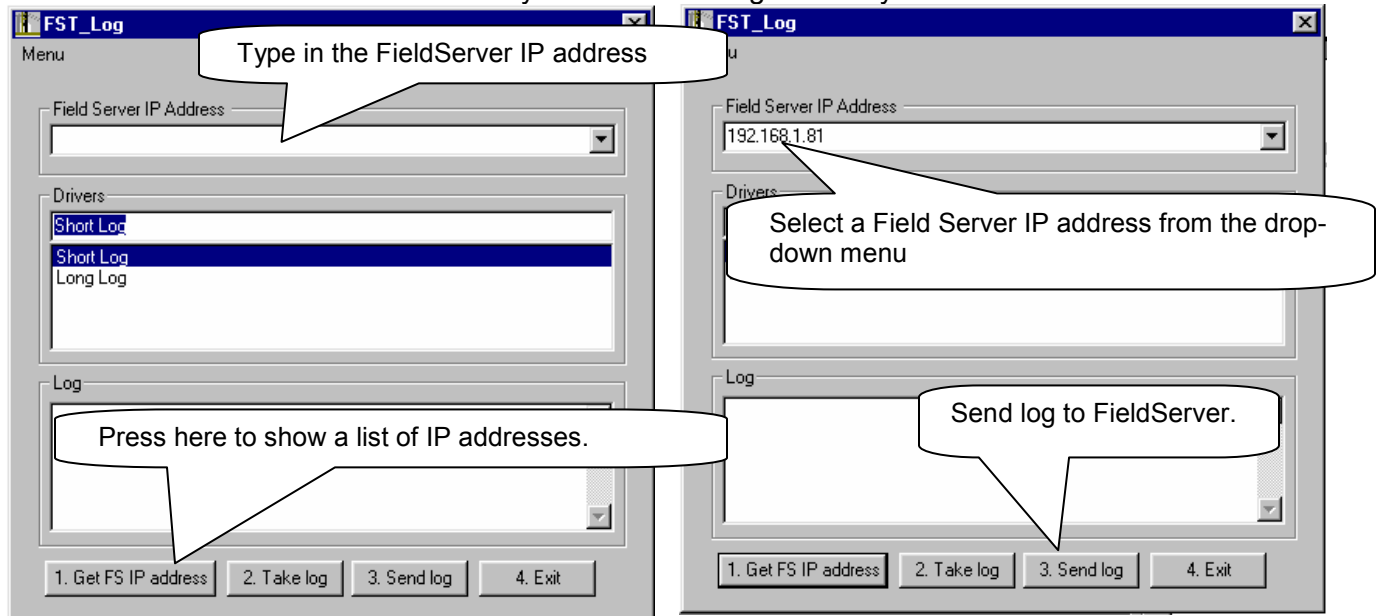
FST_Log
Menu
Type in the FieldServer IP address
Field Server IP Address
Drivers
Short Log
Short Log
Long Log
Log
Press here to show a list of IP addresses.
1. Get FS IP address
2. Take log
3. Send log
4. Exit

FST_Log
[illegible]u
Field Server IP Address
192.168.1.81
Drivers
Select a Field Server IP address from the dropdown menu
Log
Send log to FieldServer.
1. Get FS IP address
2. Take log
3. Send log
4. Exit